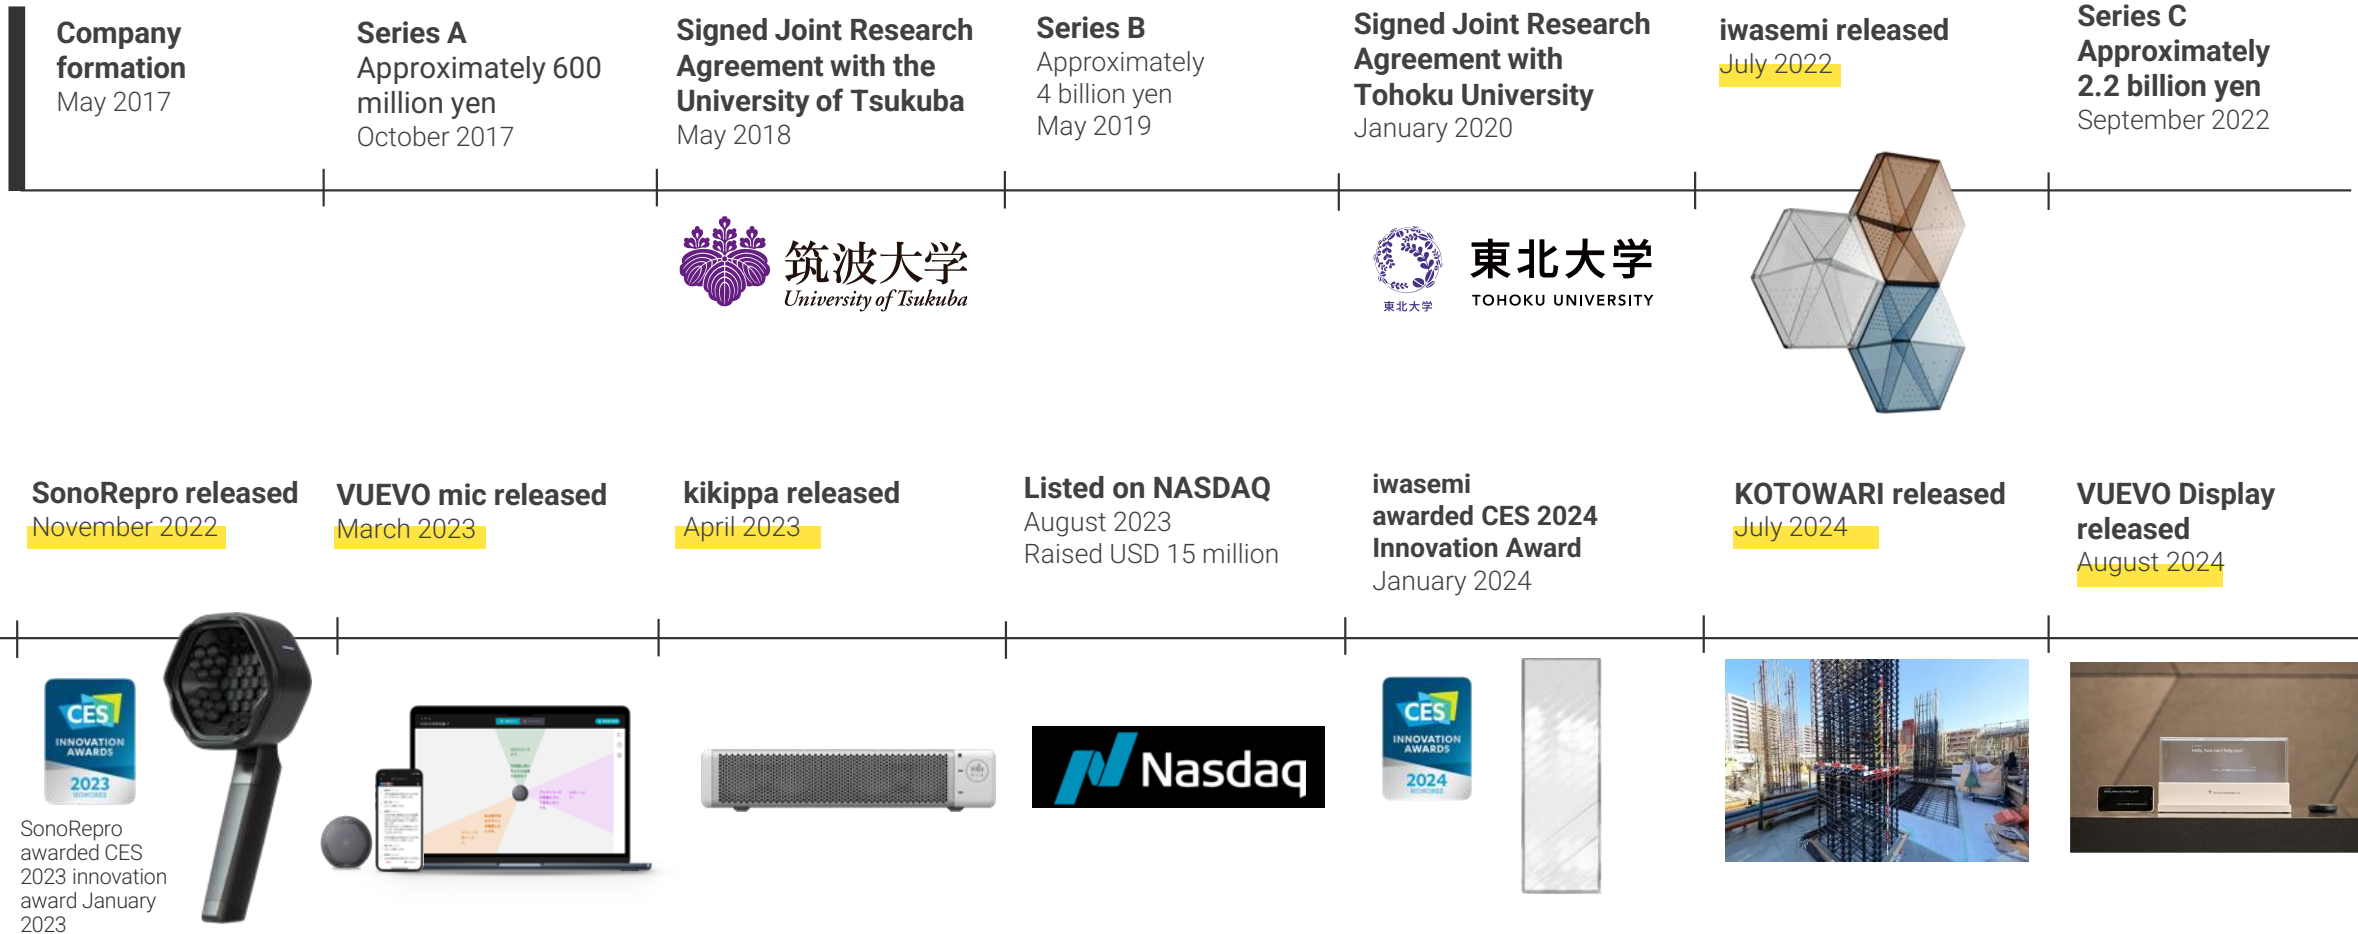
Company formation
May 2017

Series A
Approximately 600 million yen
October 2017

Signed Joint Research Agreement with the University of Tsukuba
May 2018

Series B
Approximately 4 billion yen
May 2019

Signed Joint Research Agreement with Tohoku University
January 2020

iwasemi released
July 2022

Series C
Approximately 2.2 billion yen
September 2022

筑波大学
University of Tsukuba

東北大学
TOHOKU UNIVERSITY
東北大学

SonoRepro released
November 2022

VUEVO mic released
March 2023

kikippa released
April 2023

Listed on NASDAQ
August 2023
Raised USD 15 million

iwasemi awarded CES 2024 Innovation Award
January 2024

KOTOWARI released
July 2024

VUEVO Display released
August 2024

CES
INNOVATION AWARDS
2023
HONOREE

SonoRepro awarded CES 2023 innovation award January 2023

Nasdaq

CES
INNOVATION AWARDS
2024
HONOREE